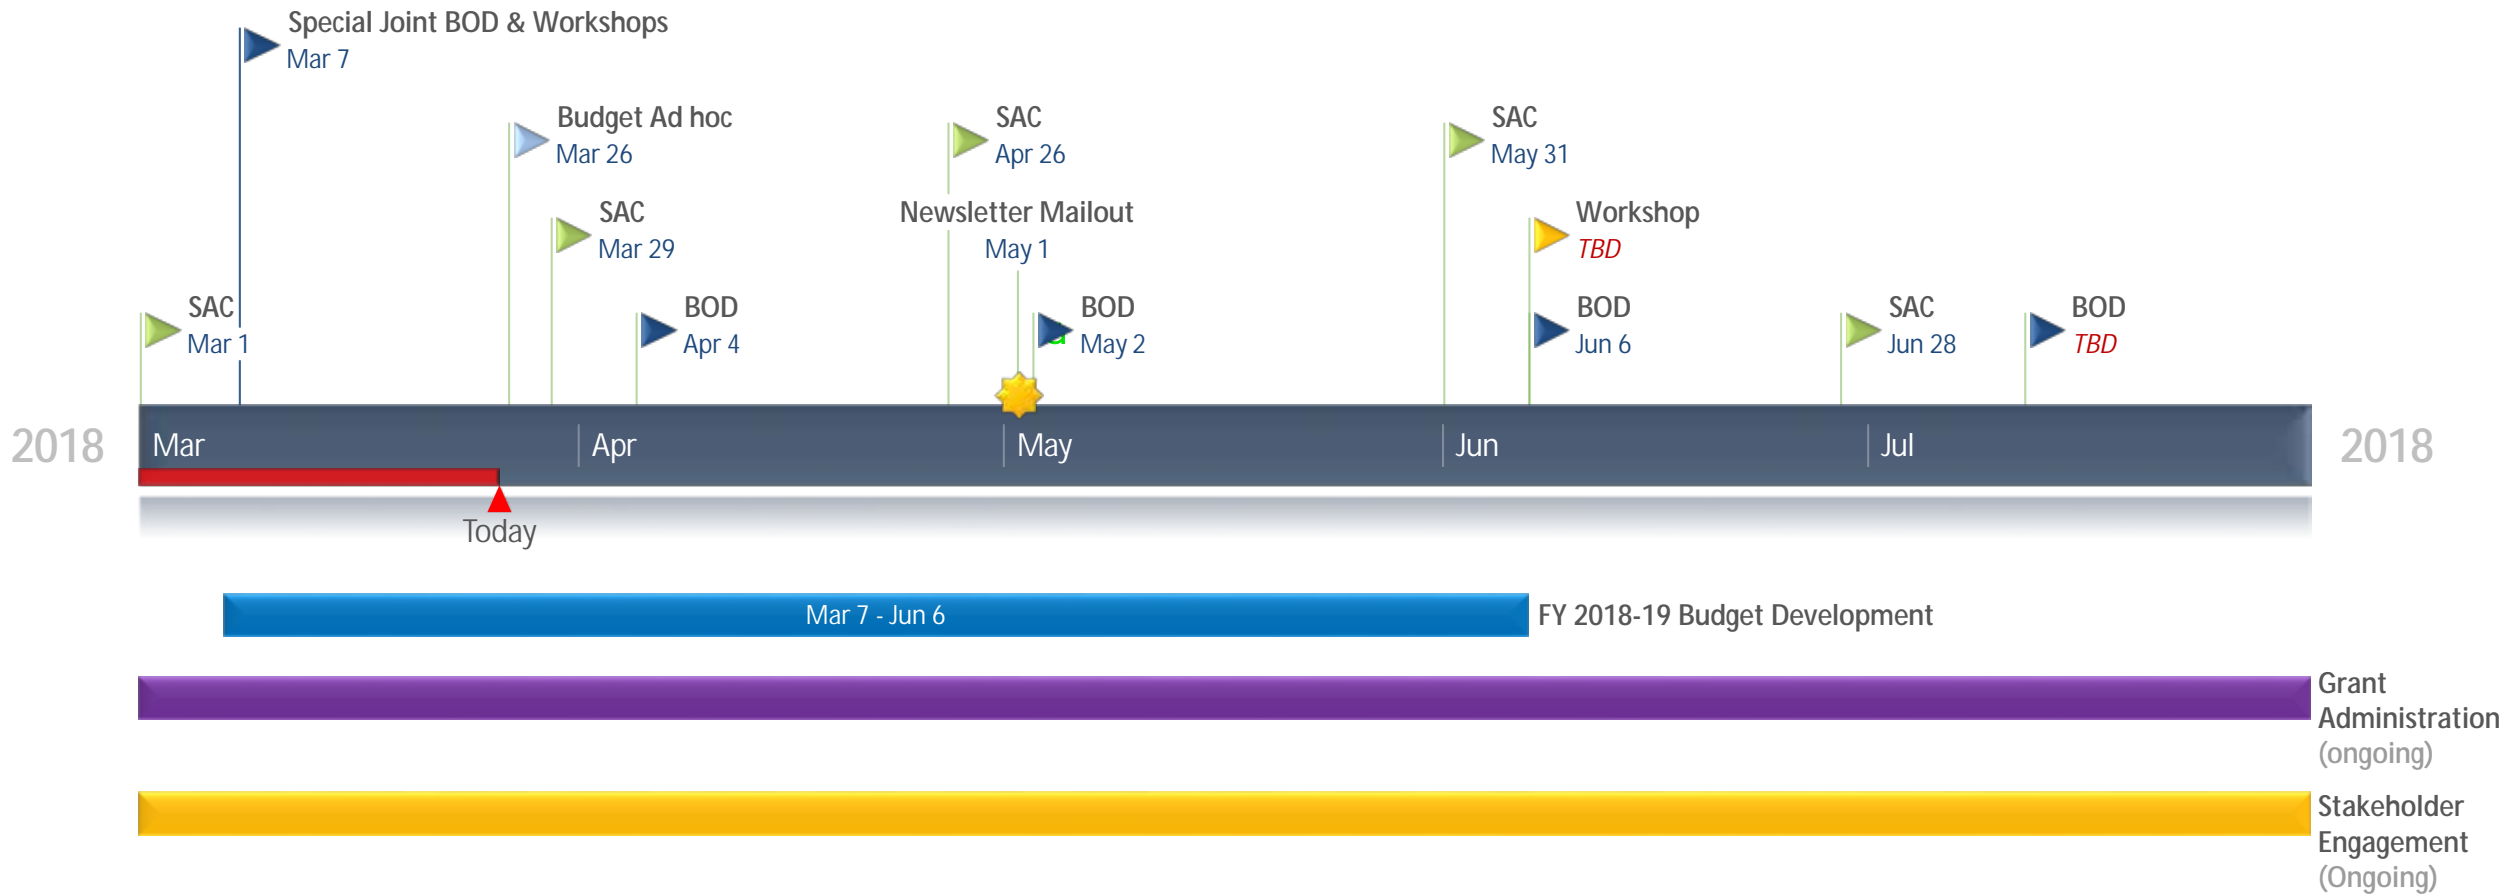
Special Joint BOD & Workshops
Mar 7

Budget Ad hoc
Mar 26

SAC
Apr 26

SAC
May 31

SAC
Mar 29

Newsletter Mailout
May 1

Workshop
TBD

SAC
Mar 1

BOD
Apr 4

BOD
May 2

BOD
Jun 6

SAC
Jun 28

BOD
TBD

2018 Mar Apr May Jun Jul 2018

Today

Mar 7 - Jun 6 FY 2018-19 Budget Development

Grant Administration (ongoing)

Stakeholder Engagement (Ongoing)